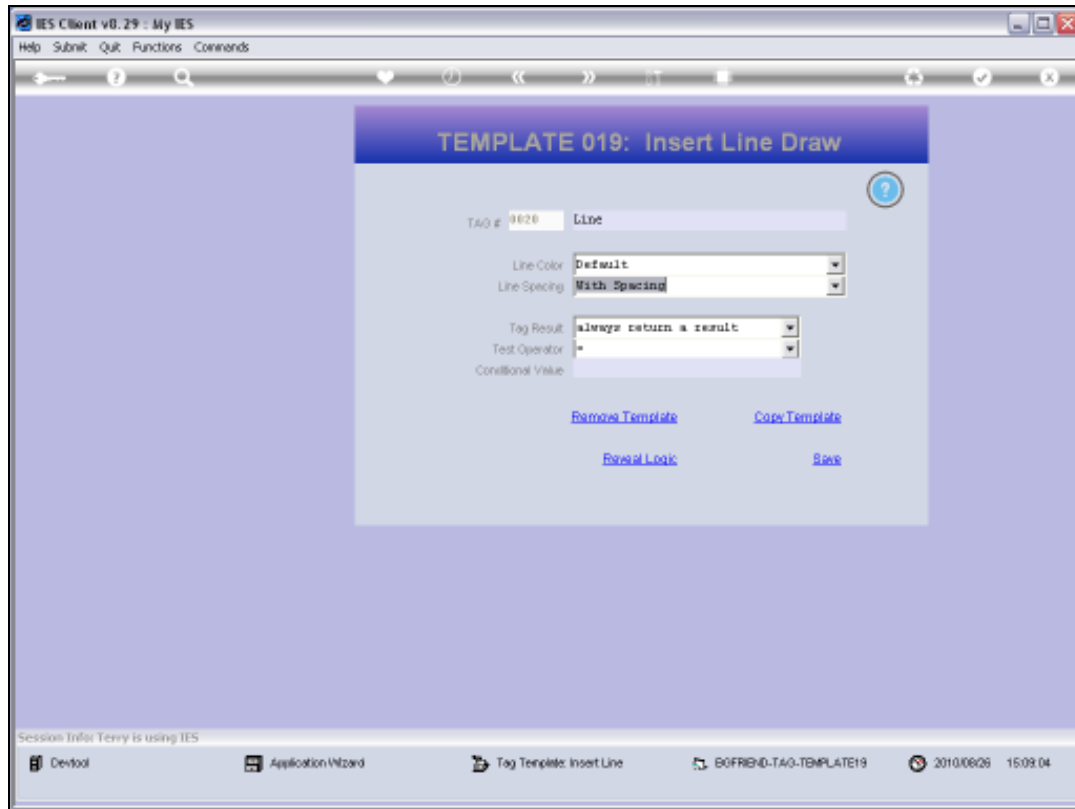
IES Client v8.29 : My IES

Help Submit Quit Functions Commands

TEMPLATE 019: Insert Line Draw

TAG # 0020 Line

Line Color Default

Line Spacing With Spacing

Tag Result always return a result

Test Operator =

Conditional Value

Remove Template

Copy Template

Reveal Logic

Save

Session Info: Terry is using IES

Devtool

Application Wizard

Tag Template: Insert Line

BOFRIEND-TAG-TEMPLATE19

2010/08/26 15:09:04